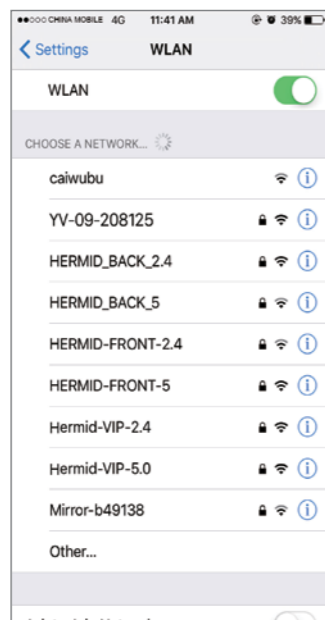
●●○○○ CHINA MOBILE 4G 11:41 AM 39%

< Settings WLAN

WLAN

CHOOSE A NETWORK...

caiwubu

YV-09-208125

HERMID_BACK_2.4

HERMID_BACK_5

HERMID-FRONT-2.4

HERMID-FRONT-5

Hermid-VIP-2.4

Hermid-VIP-5.0

Mirror-b49138

Other...

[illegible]